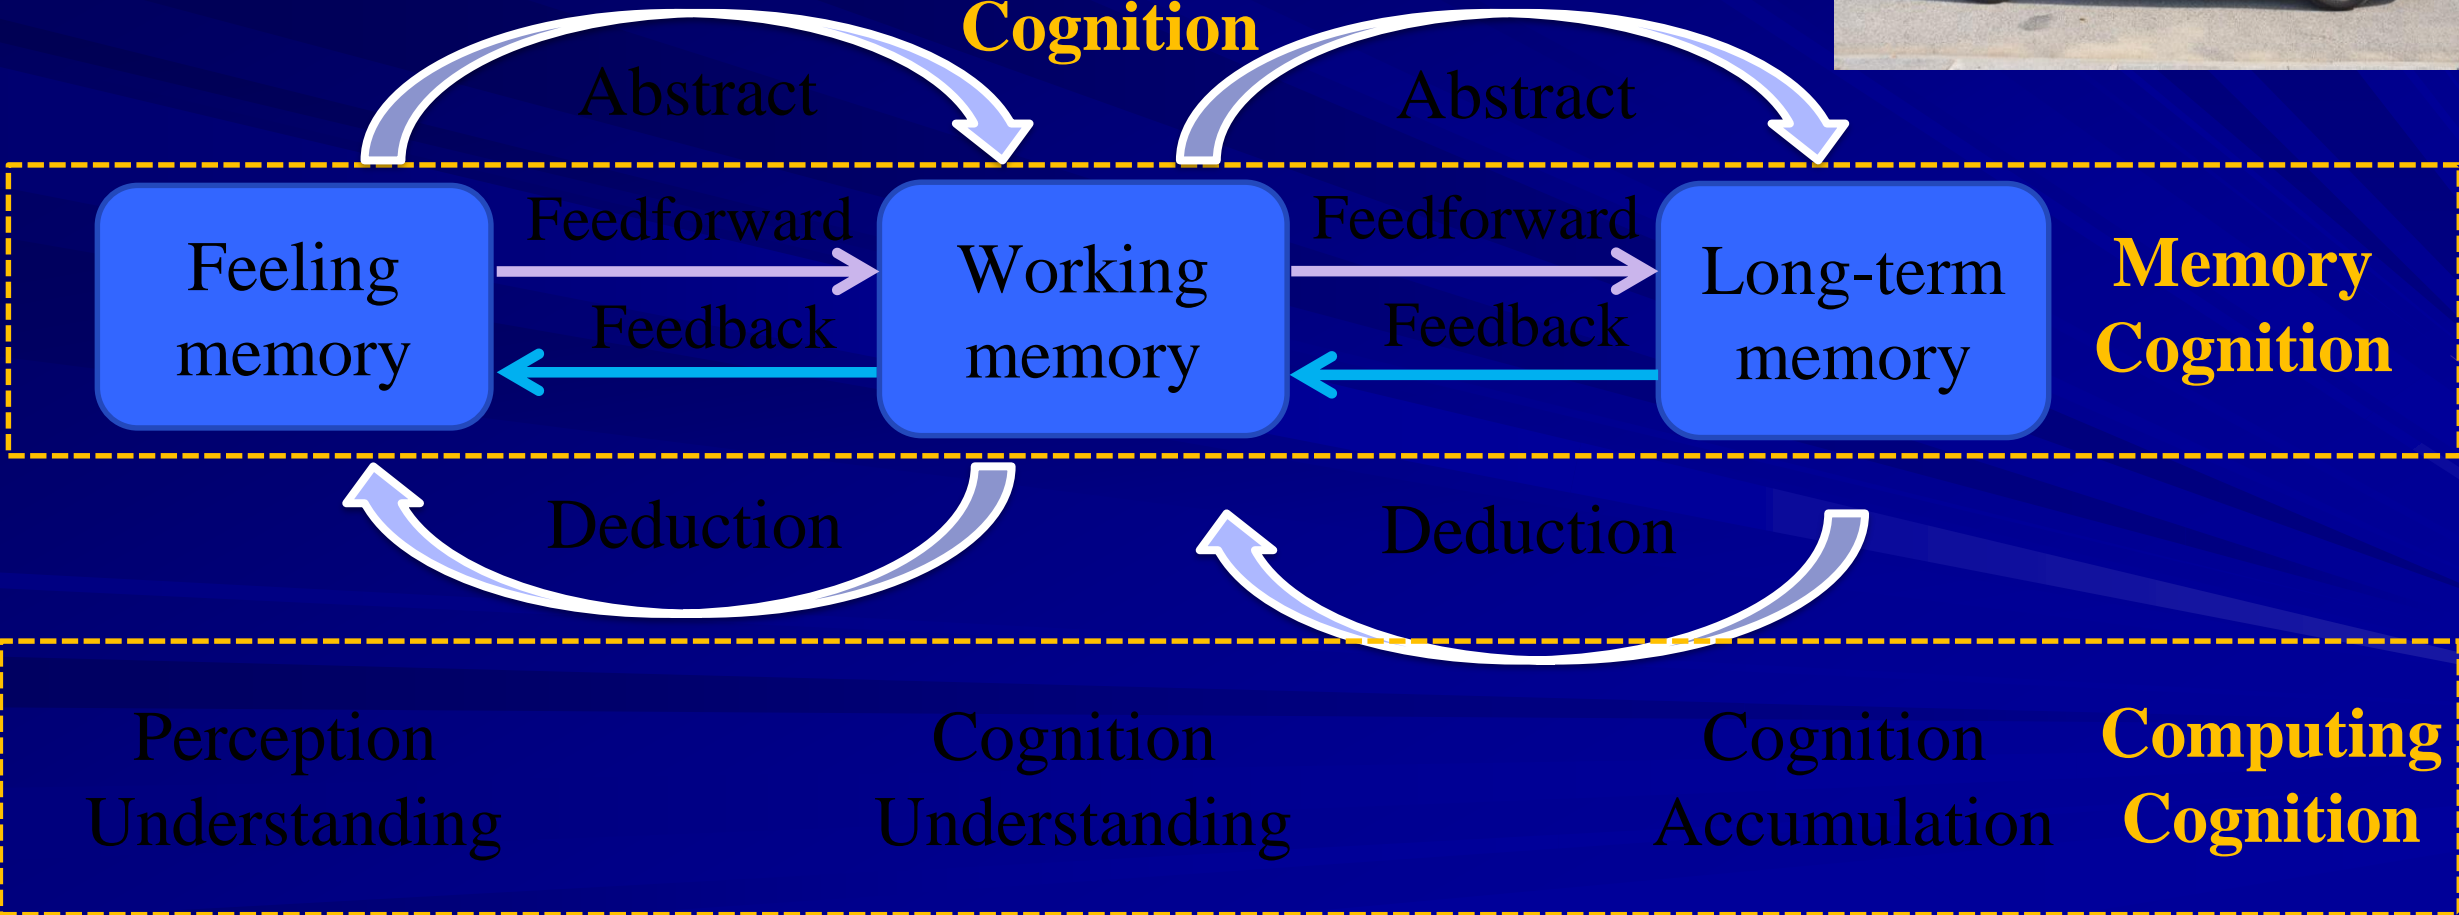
Cognition

Abstract

Abstract

Feeling memory

Feedforward

Feedback

Working memory

Feedforward

Feedback

Long-term memory

Memory Cognition

Deduction

Deduction

Perception Understanding

Cognition Understanding

Cognition Accumulation

Computing Cognition